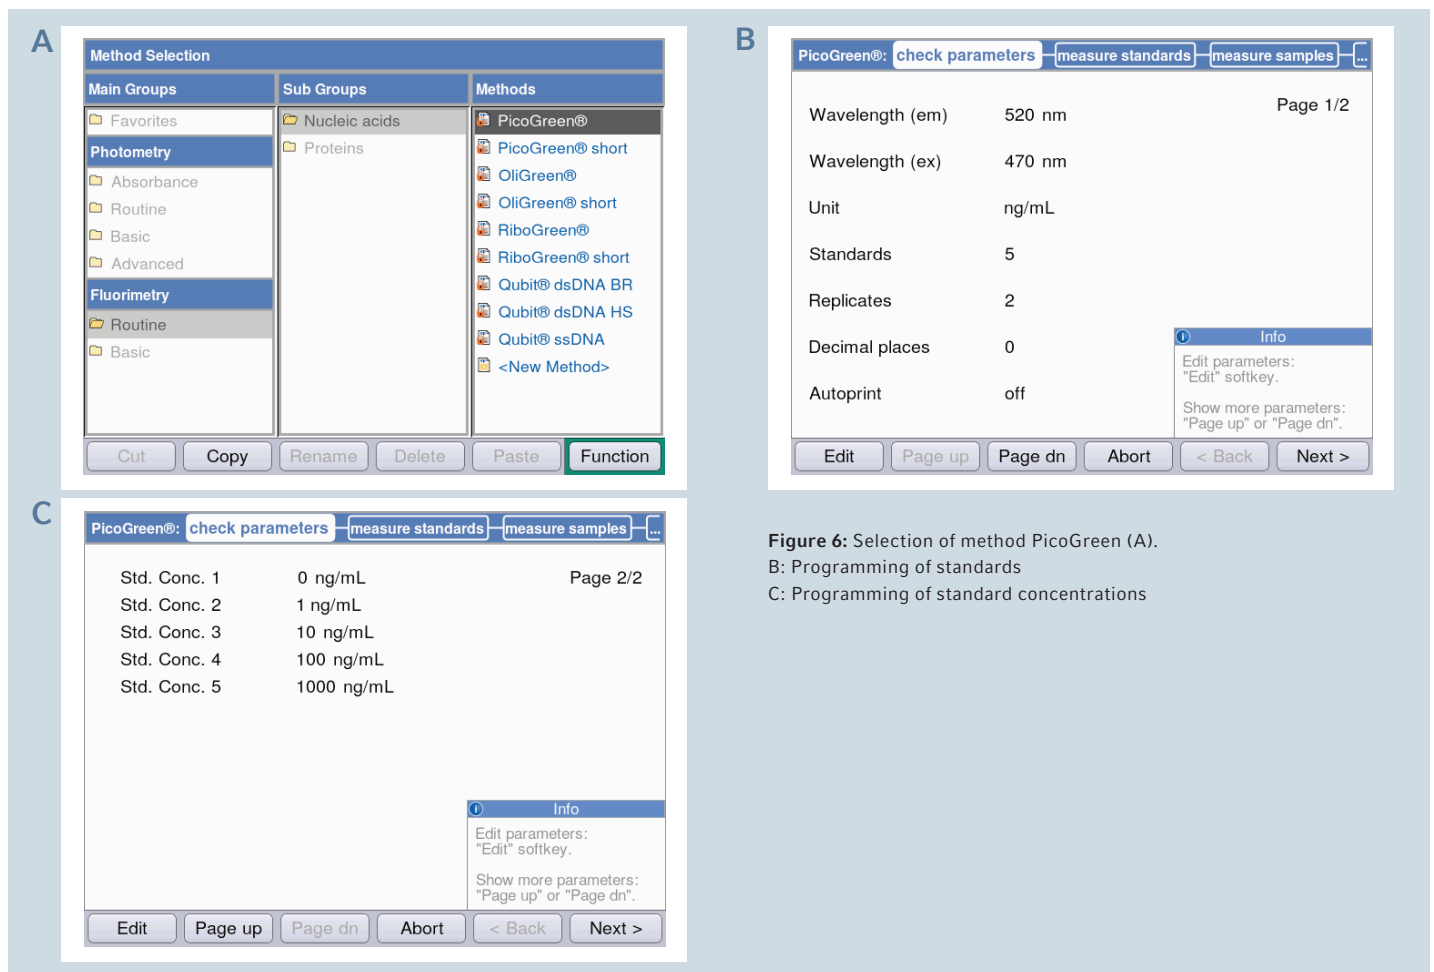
A

Method Selection

| Main Groups | Sub Groups | Methods |
|---|---|---|
| Favorites | Nucleic acids | PicoGreen® |
| Photometry | Proteins | PicoGreen® short |
| Absorbance | | OliGreen® |
| Routine | | OliGreen® short |
| Basic | | RiboGreen® |
| Advanced | | RiboGreen® short |
| Fluorimetry | | Qubit® dsDNA BR |
| Routine | | Qubit® dsDNA HS |
| Basic | | Qubit® ssDNA |
| | | <New Method> |

Cut Copy Rename Delete Paste Function

B

PicoGreen®: check parameters measure standards measure samples ...

Page 1/2

Wavelength (em) 520 nm
Wavelength (ex) 470 nm
Unit ng/mL
Standards 5
Replicates 2
Decimal places 0
Autoprint off

Info
Edit parameters: "Edit" softkey.
Show more parameters: "Page up" or "Page dn".

Edit Page up Page dn Abort < Back Next >

C

PicoGreen®: check parameters measure standards measure samples ...

Page 2/2

Std. Conc. 1 0 ng/mL
Std. Conc. 2 1 ng/mL
Std. Conc. 3 10 ng/mL
Std. Conc. 4 100 ng/mL
Std. Conc. 5 1000 ng/mL

Info
Edit parameters: "Edit" softkey.
Show more parameters: "Page up" or "Page dn".

Edit Page up Page dn Abort < Back Next >

Figure 6: Selection of method PicoGreen (A).
B: Programming of standards
C: Programming of standard concentrations